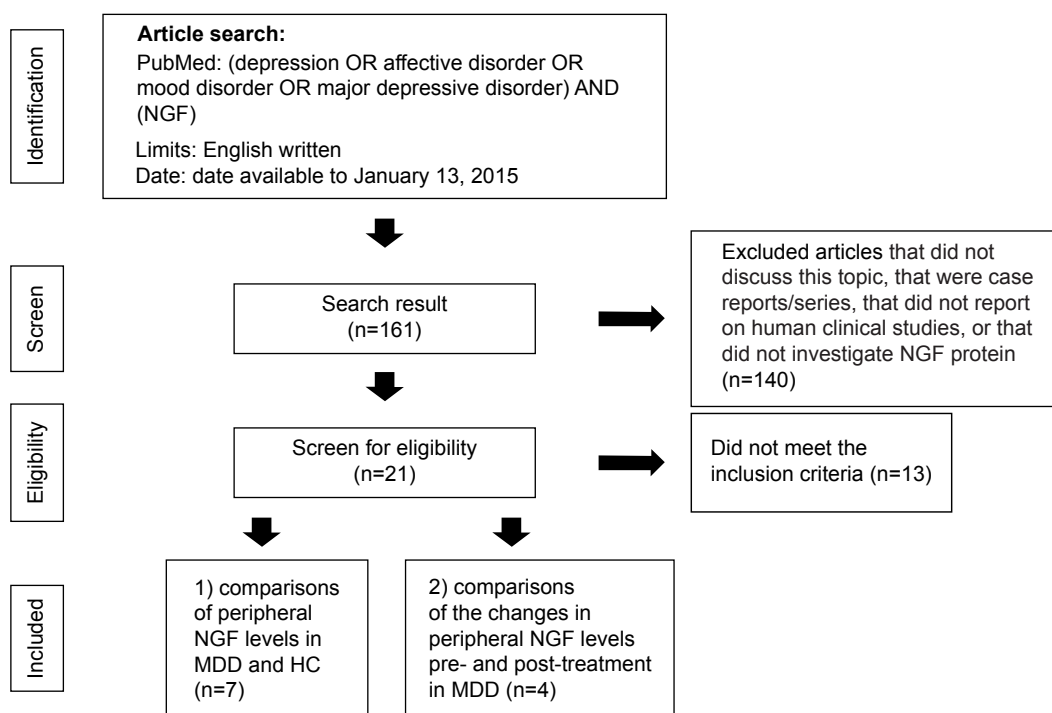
Identification

Article search:
PubMed: (depression OR affective disorder OR mood disorder OR major depressive disorder) AND (NGF)
Limits: English written
Date: date available to January 13, 2015

Screen

Search result (n=161)

Excluded articles that did not discuss this topic, that were case reports/series, that did not report on human clinical studies, or that did not investigate NGF protein (n=140)

Eligibility

Screen for eligibility (n=21)

Did not meet the inclusion criteria (n=13)

Included

1) comparisons of peripheral NGF levels in MDD and HC (n=7)

2) comparisons of the changes in peripheral NGF levels pre- and post-treatment in MDD (n=4)